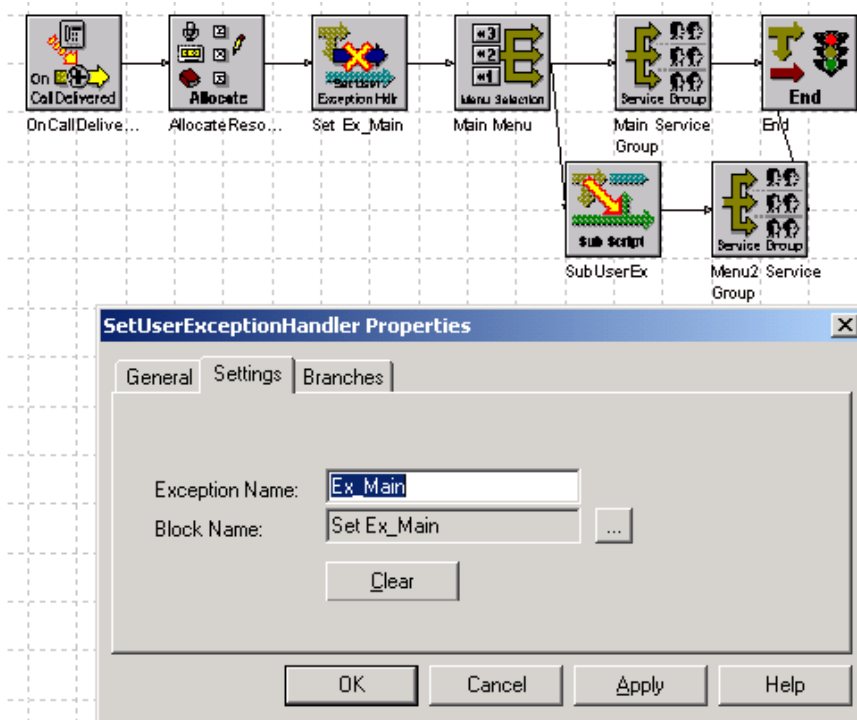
On Call Delivered

OnCallDelive...

Allocate

AllocateReso...

Set User Exception Hdlr

Set Ex_Main

Menu Selection

Main Menu

Service Group

Main Service Group

End

End

Sub Script

SubUserEx

Service Group

Menu2 Service Group

SetUserExceptionHandler Properties

General

Settings

Branches

Exception Name: Ex_Main

Block Name: Set Ex_Main ...

Clear

OK

Cancel

Apply

Help